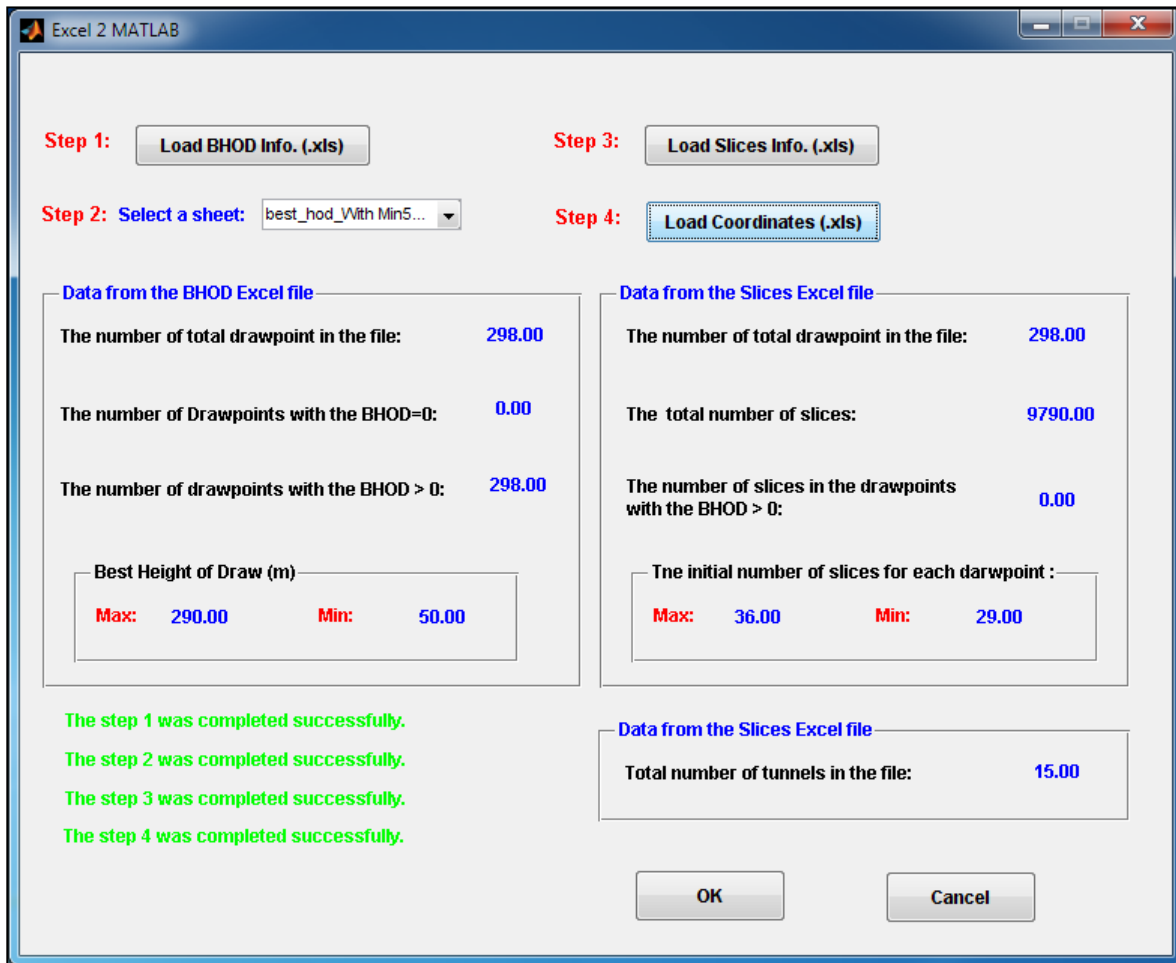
Excel 2 MATLAB

Step 1: Load BHOD Info. (.xls)

Step 3: Load Slices Info. (.xls)

Step 2: Select a sheet: best_hod_With Min5...

Step 4: Load Coordinates (.xls)

Data from the BHOD Excel file

The number of total drawpoint in the file: 298.00

The number of Drawpoints with the BHOD=0: 0.00

The number of drawpoints with the BHOD > 0: 298.00

Best Height of Draw (m)

Max: 290.00 Min: 50.00

Data from the Slices Excel file

The number of total drawpoint in the file: 298.00

The total number of slices: 9790.00

The number of slices in the drawpoints with the BHOD > 0: 0.00

Tne initial number of slices for each darwpoint :

Max: 36.00 Min: 29.00

The step 1 was completed successfully.

The step 2 was completed successfully.

The step 3 was completed successfully.

The step 4 was completed successfully.

Data from the Slices Excel file

Total number of tunnels in the file: 15.00

OK

Cancel